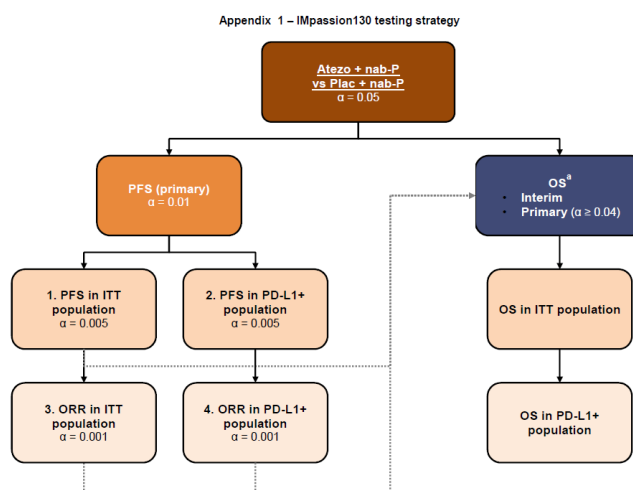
Appendix 1 – IMpassion130 testing strategy

Atezo + nab-P vs Plac + nab-P
α = 0.05

PFS (primary)
α = 0.01

OS$^a$
• Interim
• Primary (α ≥ 0.04)

1. PFS in ITT population
α = 0.005

2. PFS in PD-L1+ population
α = 0.005

OS in ITT population

3. ORR in ITT population
α = 0.001

4. ORR in PD-L1+ population
α = 0.001

OS in PD-L1+ population